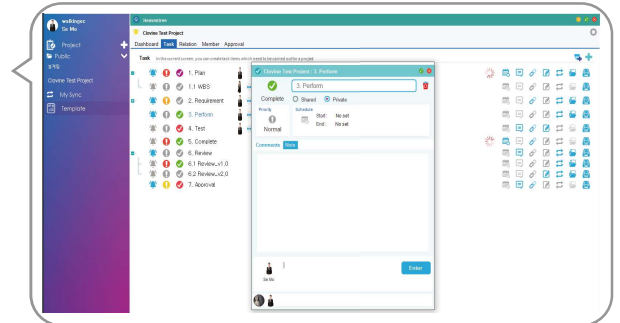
walkinpc
Tie Mu

Project
Public
공개
Clovine Test Project
My Sync
Template

Heavenlrive
Clovine Test Project
Dashboard Task Relation Member Approval

Task In the current screen, you can create task items which need to be carried out for a project

1. Plan
1.1 WBS
2. Requirement
3. Perform
4. Test
5. Complete
6. Review
6.1 Review_v1.0
6.2 Review_v2.0
7. Approval

Clovine Test Project : 3. Perform
3. Perform
Complete
Shared
Private
Priority
Normal
Schedule
Start : No set
End : No set
Comments More
Tie Mu
Enter